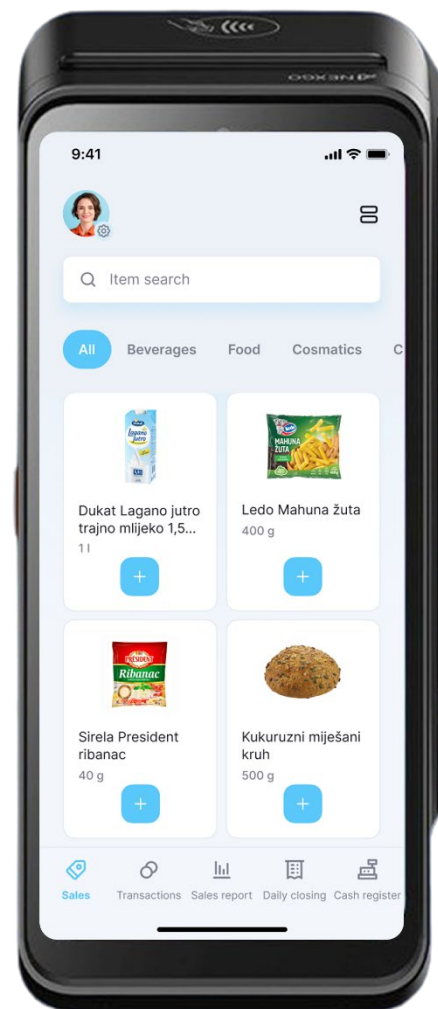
NEXGO

9:41

Item search

All Beverages Food Cosmatics C

Dukat Lagano jutro trajno mlijeko 1,5...
1 l
+

Ledo Mahuna žuta
400 g
+

Sirela President ribanac
40 g
+

Kukuruzni miješani kruh
500 g
+

Sales Transactions Sales report Daily closing Cash register